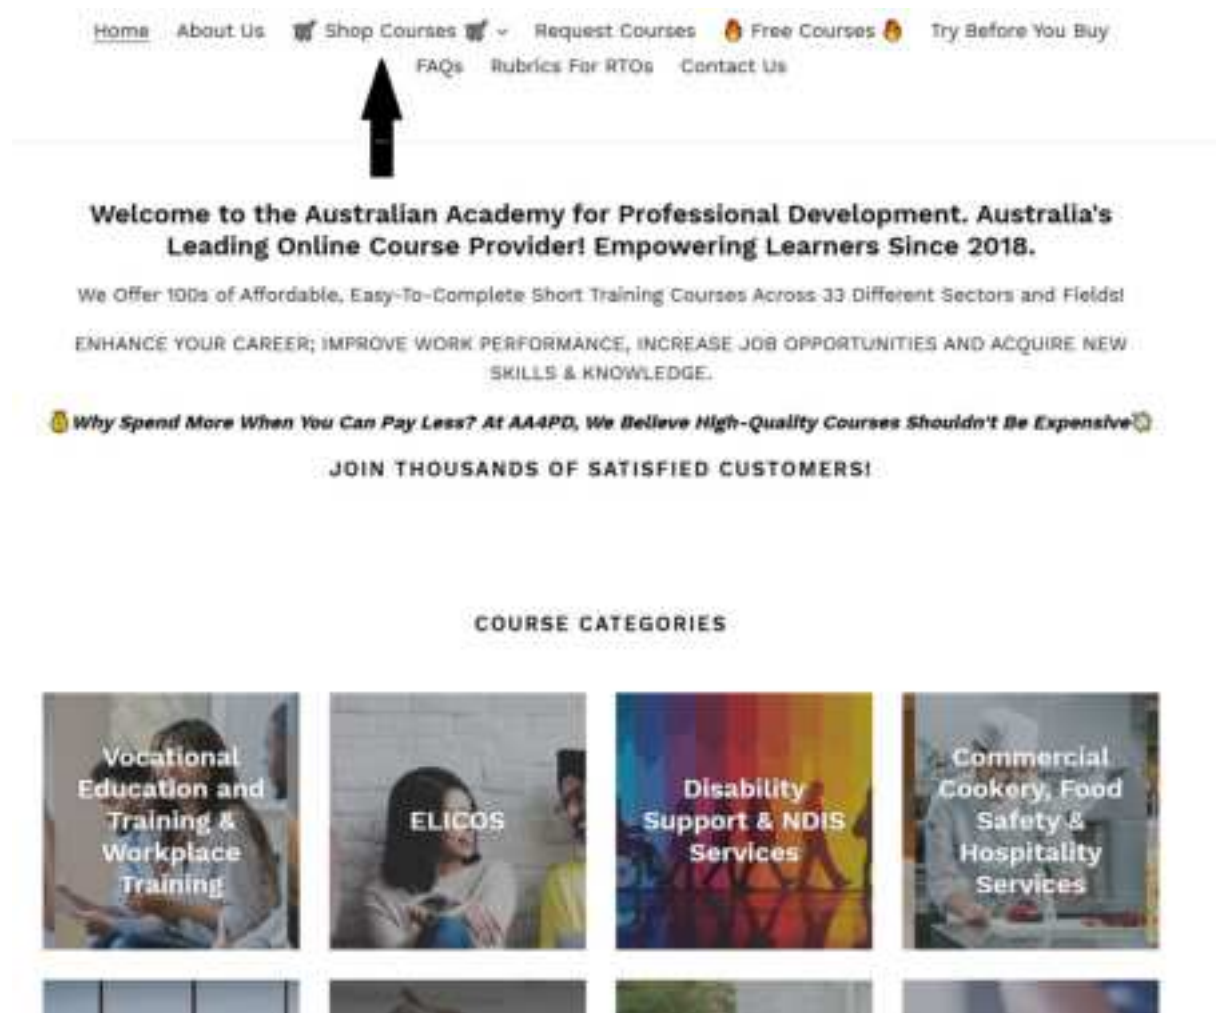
Home About Us 🛒 Shop Courses 🛒 Request Courses 🔥 Free Courses 🔥 Try Before You Buy FAQs Rubrics For RTOs Contact Us

Welcome to the Australian Academy for Professional Development. Australia's Leading Online Course Provider! Empowering Learners Since 2018.

We Offer 100s of Affordable, Easy-To-Complete Short Training Courses Across 33 Different Sectors and Fields!

ENHANCE YOUR CAREER; IMPROVE WORK PERFORMANCE, INCREASE JOB OPPORTUNITIES AND ACQUIRE NEW SKILLS & KNOWLEDGE.

💰 Why Spend More When You Can Pay Less? At AA4PD, We Believe High-Quality Courses Shouldn't Be Expensive 💰

JOIN THOUSANDS OF SATISFIED CUSTOMERS!

COURSE CATEGORIES

Vocational Education and Training & Workplace Training

ELICOS

Disability Support & NDIS Services

Commercial Cookery, Food Safety & Hospitality Services